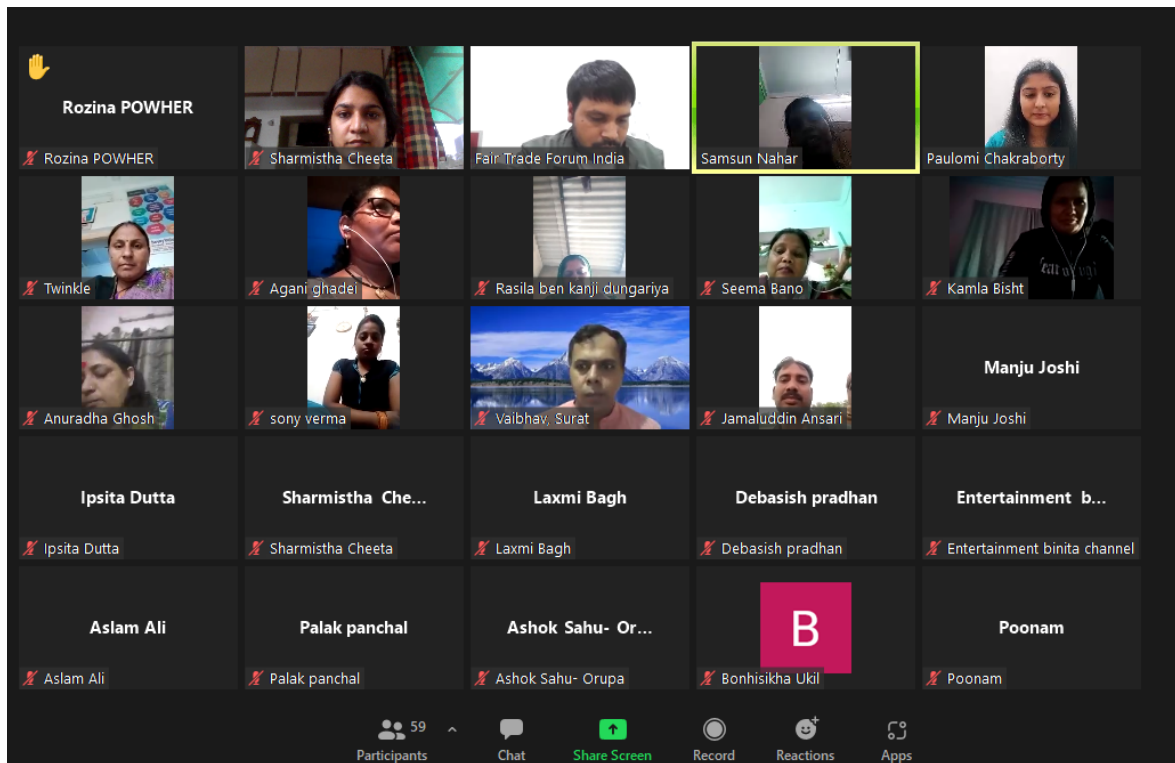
Rozina POWHER

Rozina POWHER

Sharmistha Cheeta

Fair Trade Forum India

Samsun Nahar

Paulomi Chakraborty

Twinkle

Agani ghadei

Rasila ben kanji dungariya

Seema Bano

Kamla Bisht

Anuradha Ghosh

sony verma

Vaibhav, Surat

Jamaluddin Ansari

Manju Joshi

Manju Joshi

Ipsita Dutta

Ipsita Dutta

Sharmistha Che...

Sharmistha Cheeta

Laxmi Bagh

Laxmi Bagh

Debasish pradhan

Debasish pradhan

Entertainment b...

Entertainment binita channel

Aslam Ali

Aslam Ali

Palak panchal

Palak panchal

Ashok Sahu- Or...

Ashok Sahu- Orupa

B

Bonhisikha Ukil

Poonam

Poonam

Participants 59 Chat Share Screen Record Reactions Apps